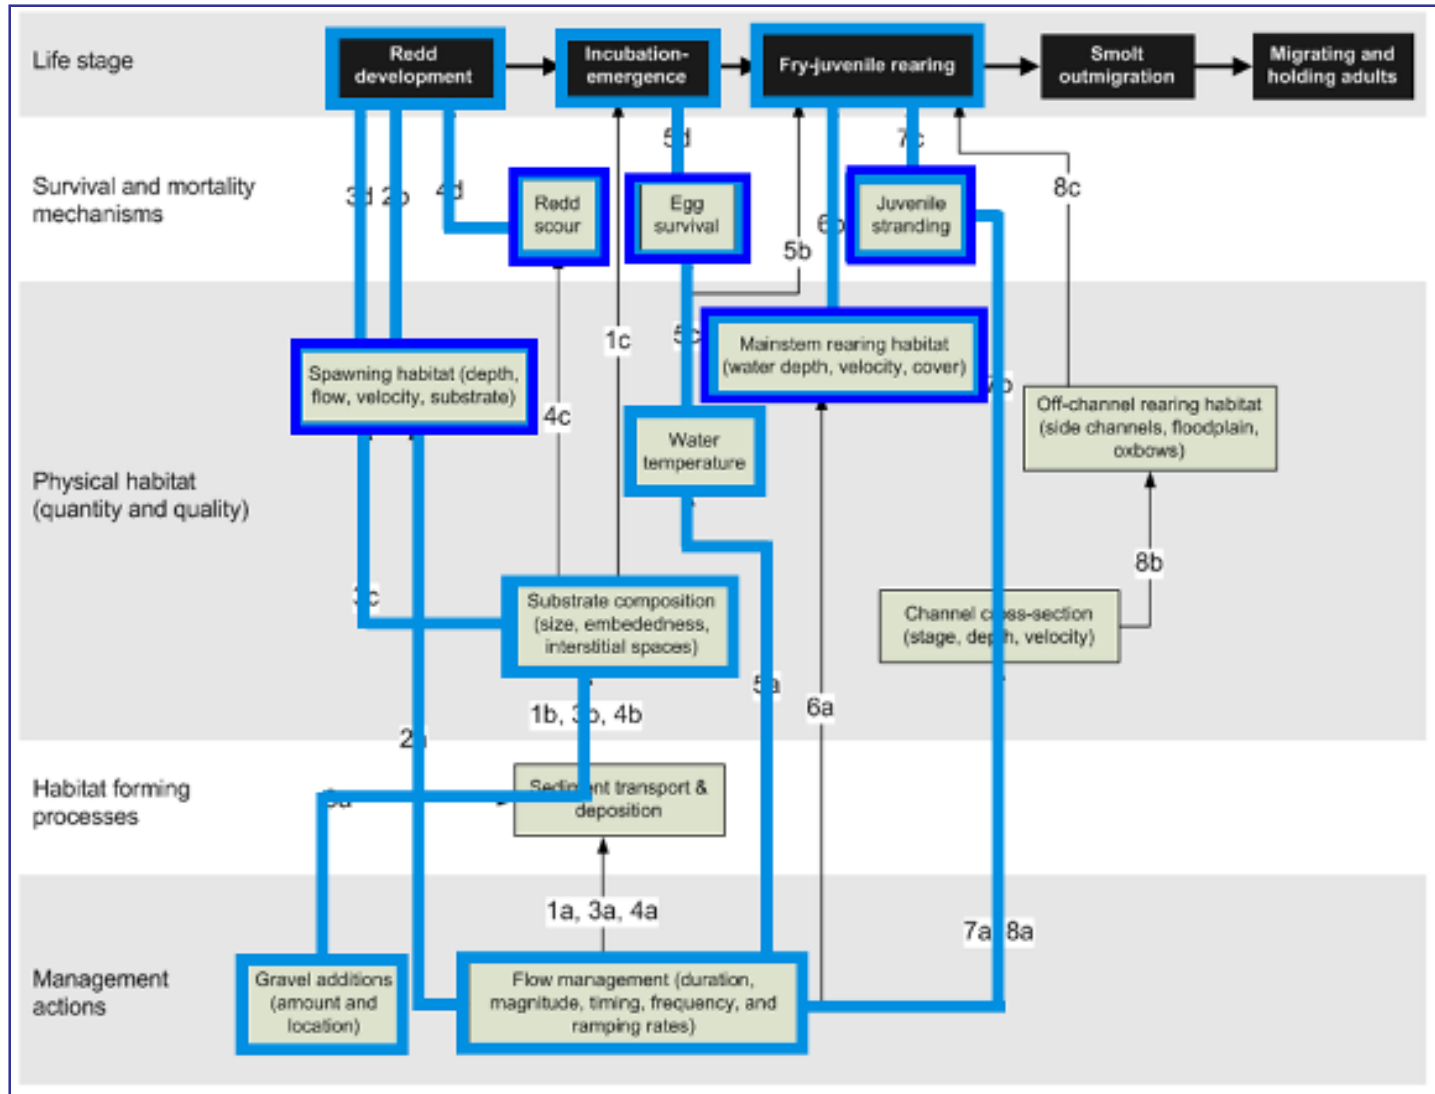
Life stage

Redd development

Incubation-emergence

Fry-juvenile rearing

Smolt outmigration

Migrating and holding adults

Survival and mortality mechanisms

3d 2b

4d

Redd scour

5d

Egg survival

6b

5b

7c

Juvenile stranding

8c

Physical habitat (quantity and quality)

Spawning habitat (depth, flow, velocity, substrate)

4c

1c

5c

Mainstem rearing habitat (water depth, velocity, cover)

7b

Off-channel rearing habitat (side channels, floodplain, oxbows)

Water temperature

8b

3c

Substrate composition (size, embeddedness, interstitial spaces)

Channel cross-section (stage, depth, velocity)

5a

6a

1b, 3b, 4b

2a

Habitat forming processes

3a

Sediment transport & deposition

1a, 3a, 4a

7a 8a

Management actions

Gravel additions (amount and location)

Flow management (duration, magnitude, timing, frequency, and ramping rates)